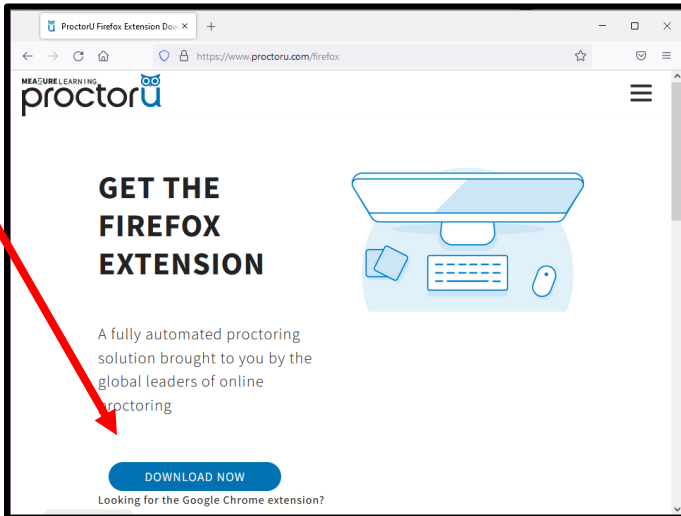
ProctorU Firefox Extension Dow ×   +

https://www.proctoru.com/firefox

MEASURE LEARNING
proctorU

GET THE FIREFOX EXTENSION

A fully automated proctoring solution brought to you by the global leaders of online proctoring

DOWNLOAD NOW

Looking for the Google Chrome extension?